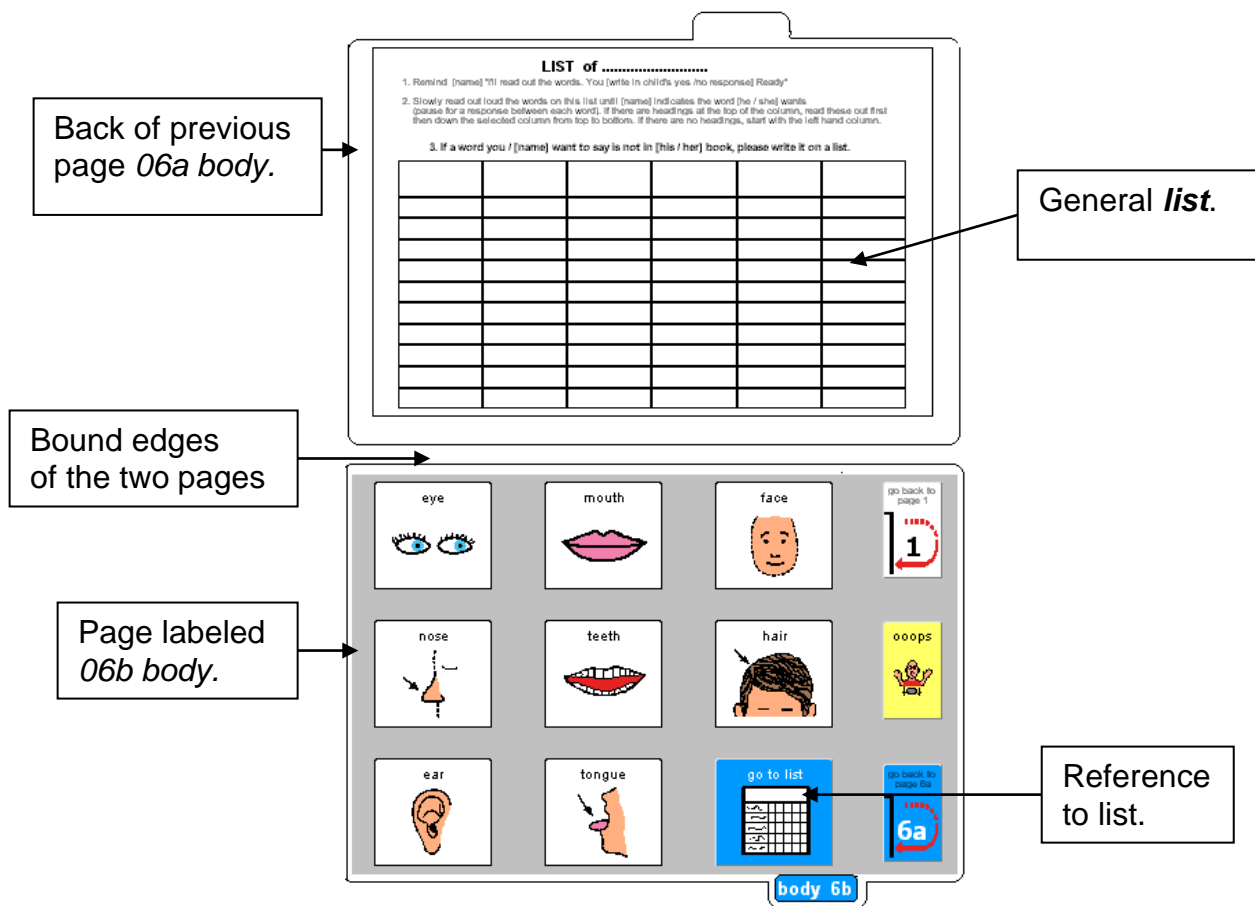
Back of previous page *06a body.*

LIST of ...........................

1. Remind [name] "I'll read out the words. You [write in child's yes /no response] Ready"

2. Slowly read out loud the words on this list until [name] indicates the word [he / she] wants (pause for a response between each word). If there are headings at the top of the column, read these out first then down the selected column from top to bottom. If there are no headings, start with the left hand column.

3. If a word you / [name] want to say is not in [his / her] book, please write it on a list.

General ***list***.

Bound edges of the two pages

Page labeled *06b body.*

eye

mouth

face

go back to page 1

1

nose

teeth

hair

ooops

ear

tongue

go to list

go back to page 6a

6a

Reference to list.

body 6b